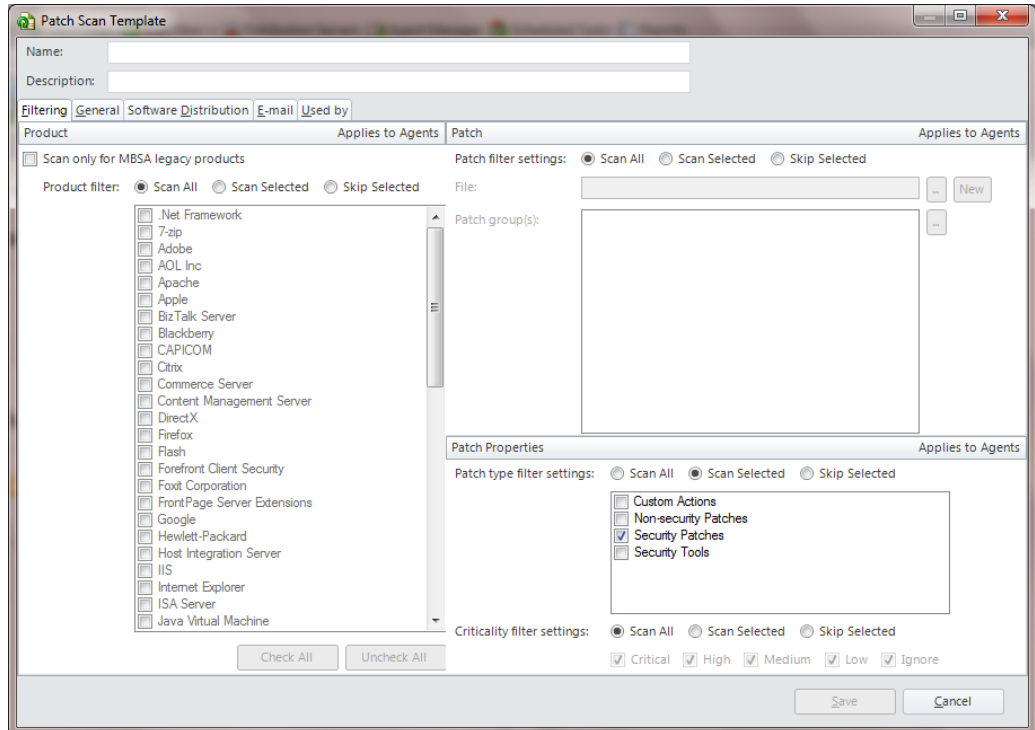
Patch Scan Template

Name:

Description:

Filtering General Software Distribution E-mail Used by

Product Applies to Agents

Scan only for MBSA legacy products

Product filter: Scan All Scan Selected Skip Selected

.Net Framework
7-zip
Adobe
AOL Inc
Apache
Apple
BizTalk Server
Blackberry
CAPICOM
Citrix
Commerce Server
Content Management Server
DirectX
Firefox
Flash
Forefront Client Security
Foxit Corporation
FrontPage Server Extensions
Google
Hewlett-Packard
Host Integration Server
IIS
Internet Explorer
ISA Server
Java Virtual Machine

Check All Uncheck All

Patch Applies to Agents

Patch filter settings: Scan All Scan Selected Skip Selected

File: ... New

Patch group(s): ...

Patch Properties Applies to Agents

Patch type filter settings: Scan All Scan Selected Skip Selected

Custom Actions
Non-security Patches
Security Patches
Security Tools

Criticality filter settings: Scan All Scan Selected Skip Selected

Critical High Medium Low Ignore

Save Cancel